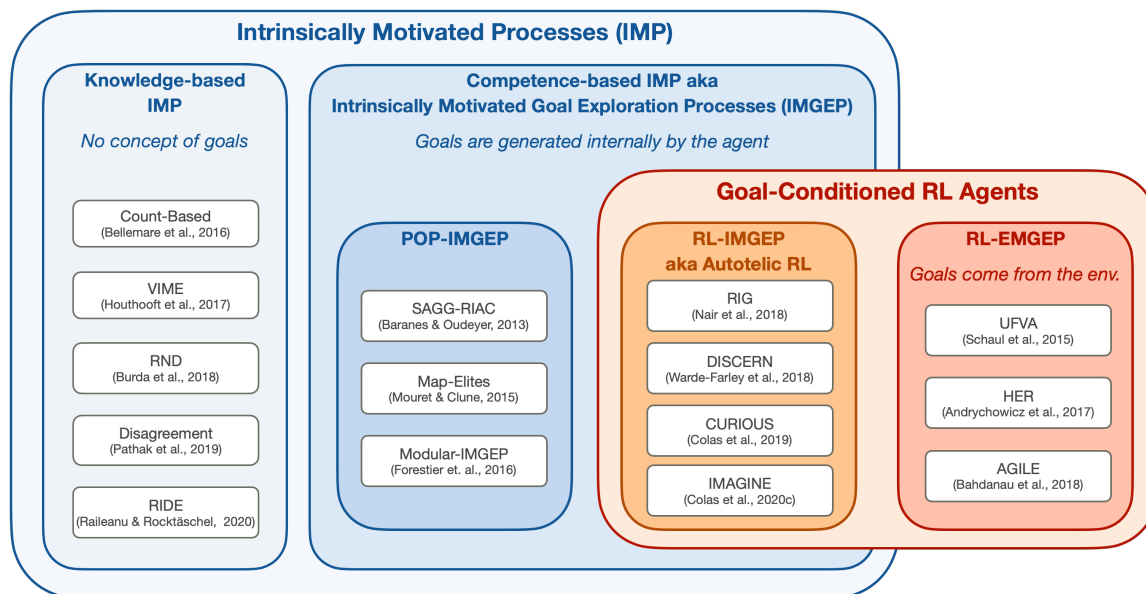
Intrinsically Motivated Processes (IMP)

Knowledge-based IMP

No concept of goals

Count-Based
(Bellemare et al., 2016)

VIME
(Houthooft et al., 2017)

RND
(Burda et al., 2018)

Disagreement
(Pathak et al., 2019)

RIDE
(Raileanu & Rocktäschel, 2020)

Competence-based IMP aka
Intrinsically Motivated Goal Exploration Processes (IMGEP)

Goals are generated internally by the agent

POP-IMGEP

SAGG-RIAC
(Baranes & Oudeyer, 2013)

Map-Elites
(Mouret & Clune, 2015)

Modular-IMGEP
(Forestier et. al., 2016)

Goal-Conditioned RL Agents

RL-IMGEP
aka Autotelic RL

RIG
(Nair et al., 2018)

DISCERN
(Warde-Farley et al., 2018)

CURIOUS
(Colas et al., 2019)

IMAGINE
(Colas et al., 2020c)

RL-EMGEP

Goals come from the env.

UFVA
(Schaul et al., 2015)

HER
(Andrychowicz et al., 2017)

AGILE
(Bahdanau et al., 2018)